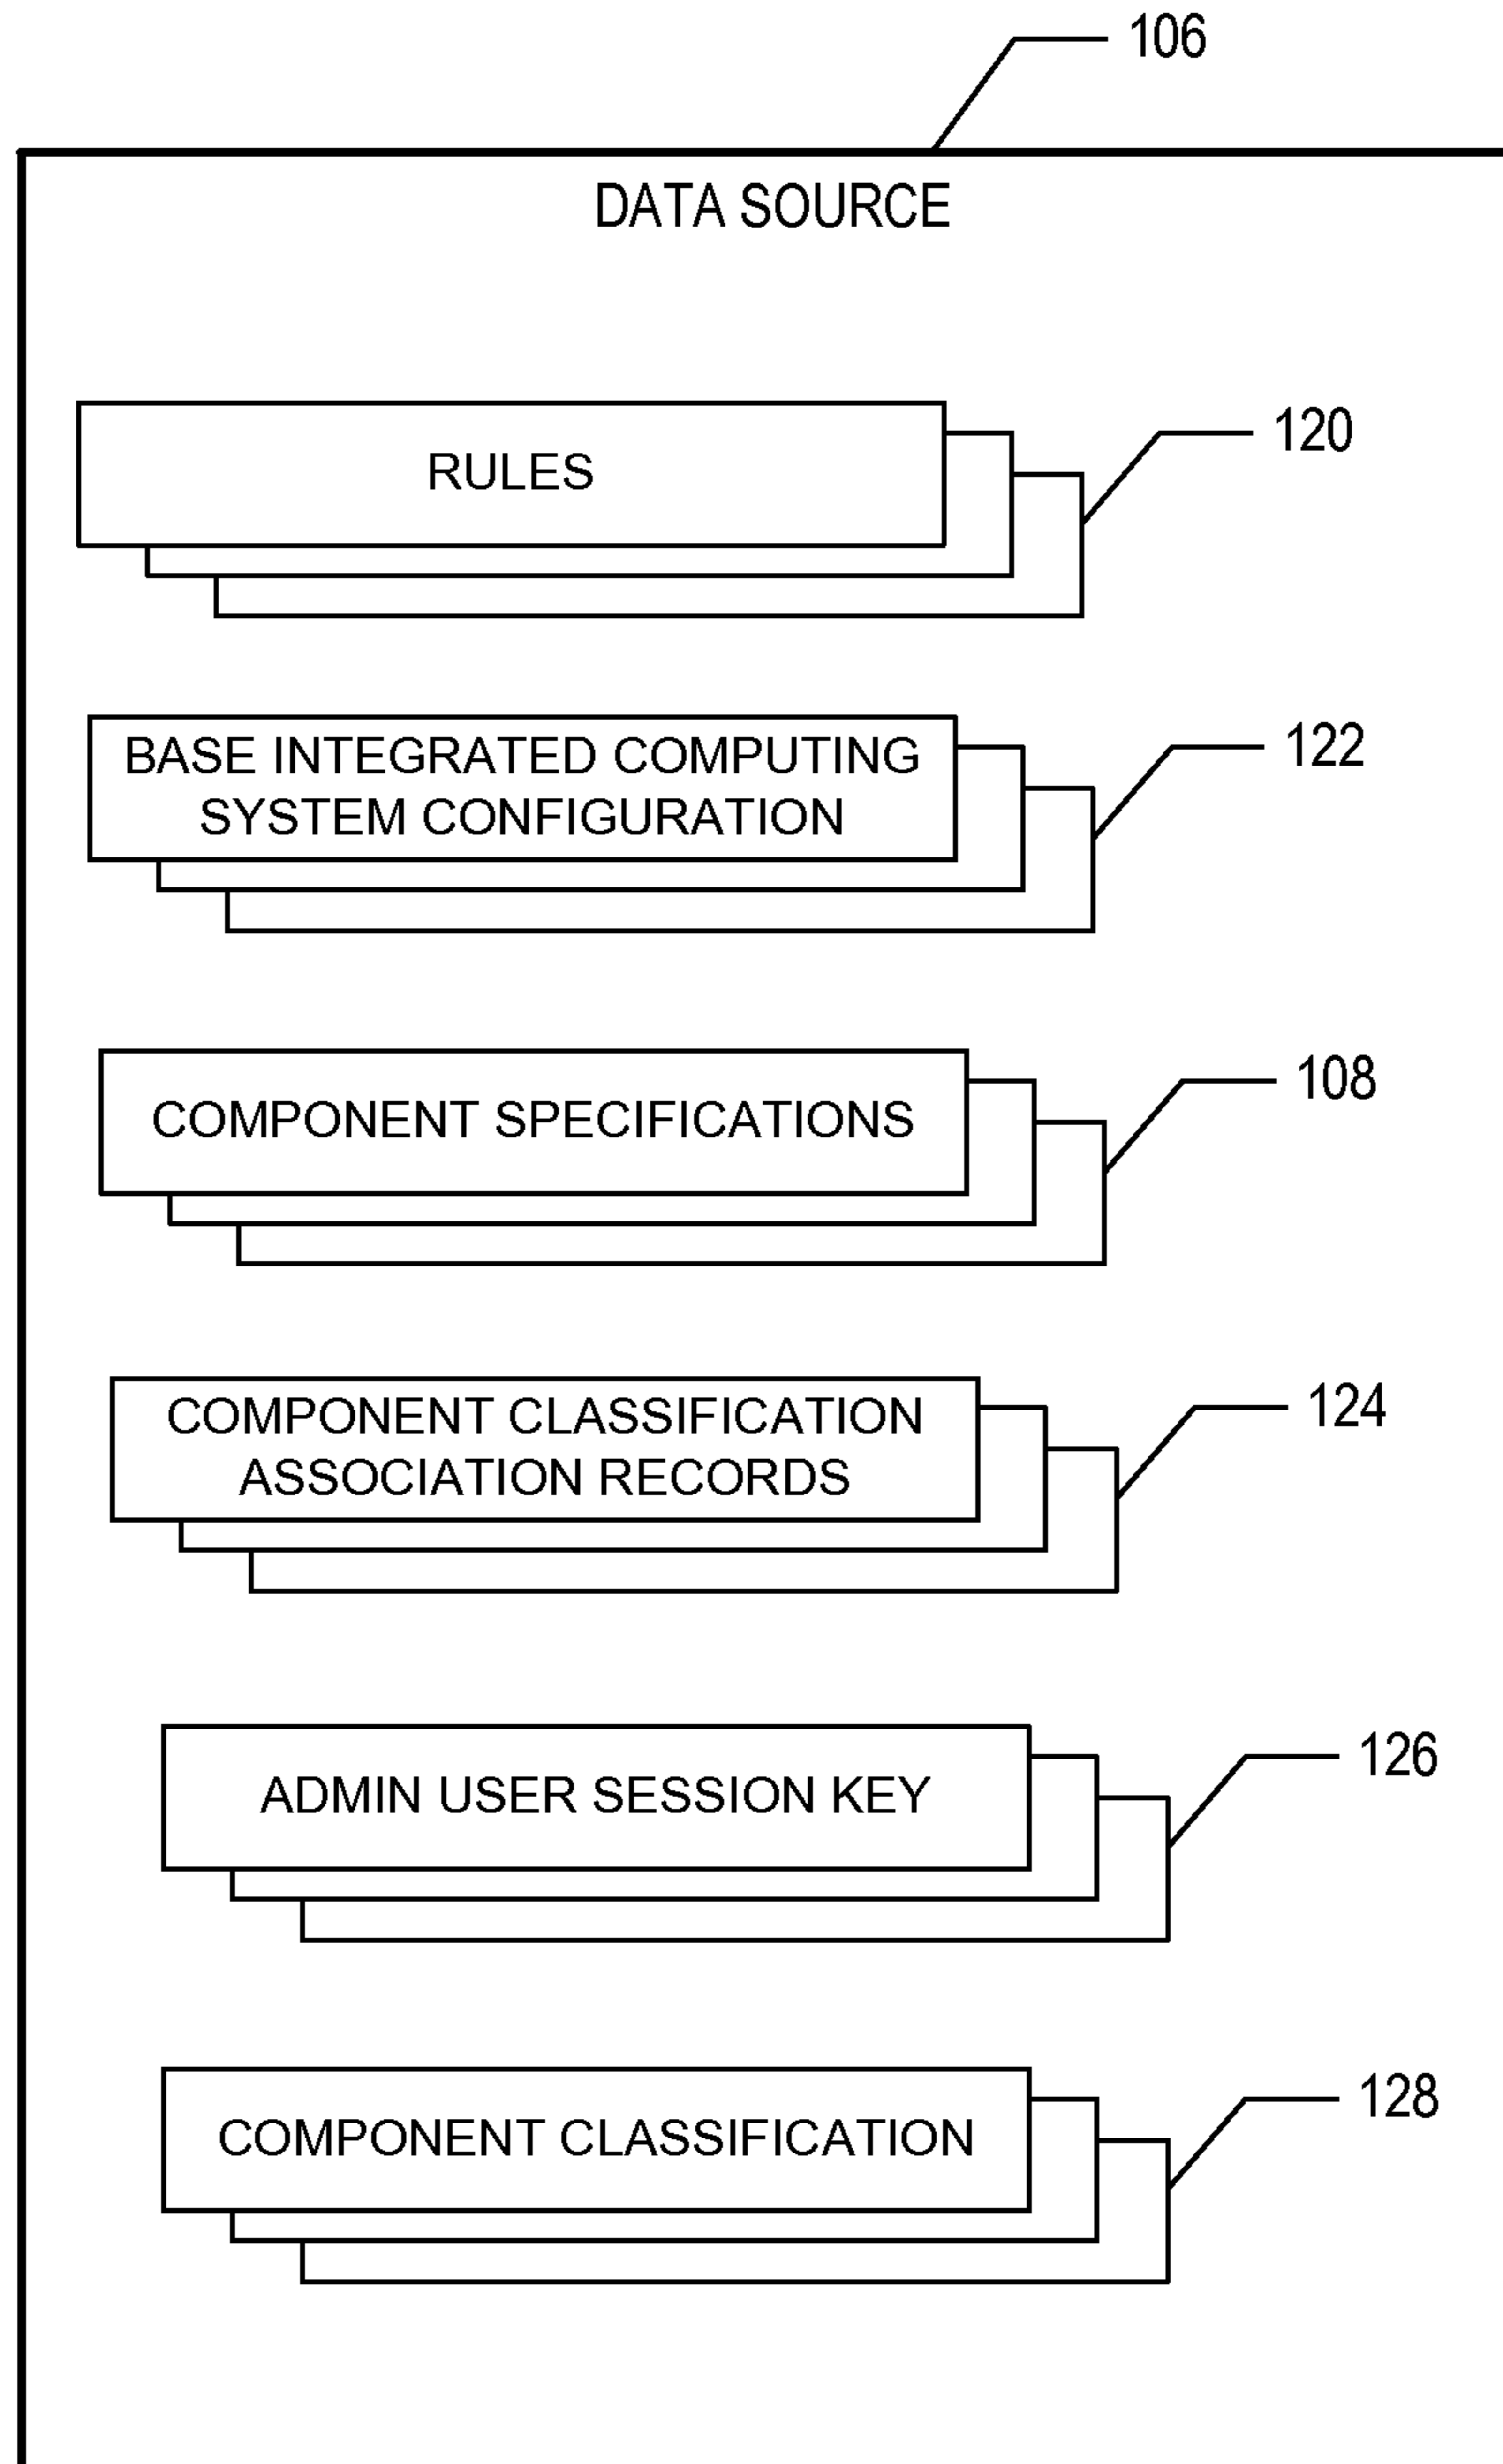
106

DATA SOURCE

RULES

120

BASE INTEGRATED COMPUTING SYSTEM CONFIGURATION

122

COMPONENT SPECIFICATIONS

108

COMPONENT CLASSIFICATION ASSOCIATION RECORDS

124

ADMIN USER SESSION KEY

126

COMPONENT CLASSIFICATION

128